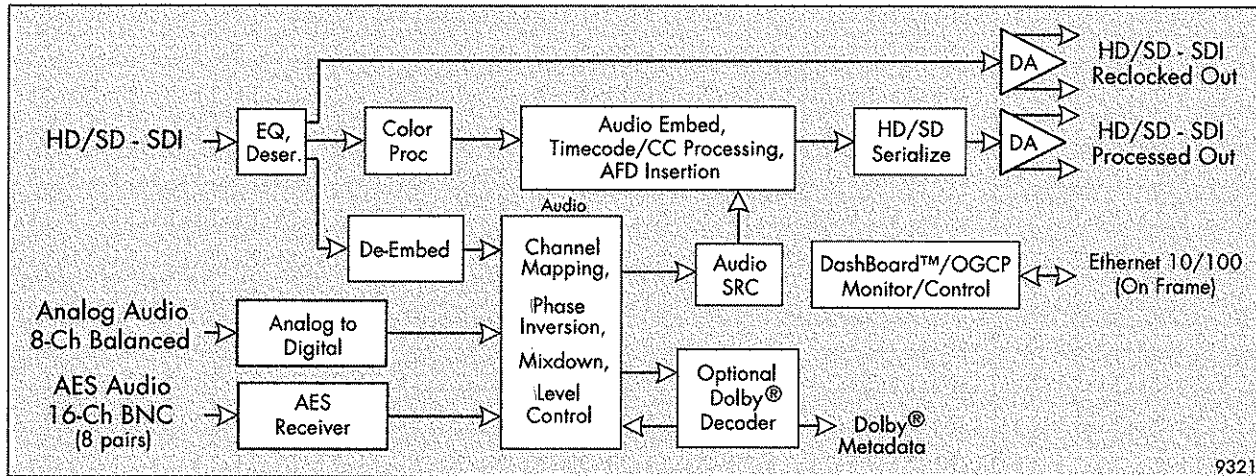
HD/SD - SDI

EQ, Deser.

DA

HD/SD - SDI Reclocked Out

Color Proc

Audio Embed, Timecode/CC Processing, AFD Insertion

HD/SD Serialize

DA

HD/SD - SDI Processed Out

Audio

De-Embed

Channel Mapping, Phase Inversion, Mixdown, Level Control

Audio SRC

DashBoard™/OGCP Monitor/Control

Ethernet 10/100 (On Frame)

Analog Audio 8-Ch Balanced

Analog to Digital

AES Audio 16-Ch BNC (8 pairs)

AES Receiver

Optional Dolby® Decoder

Dolby® Metadata

9321